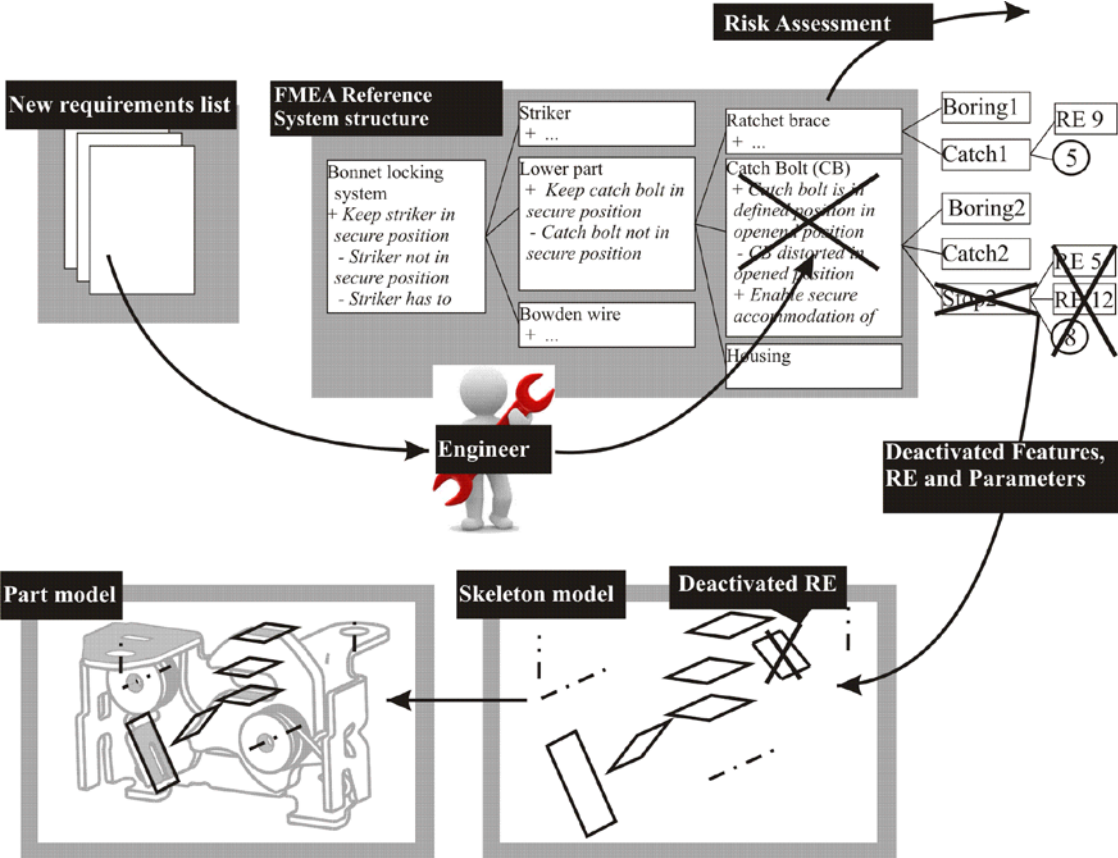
Risk Assessment

New requirements list

FMEA Reference System structure

Bonnet locking system
+ Keep striker in secure position
- Striker not in secure position
- Striker has to

Striker
+ ...

Lower part
+ Keep catch bolt in secure position
- Catch bolt not in secure position

Bowden wire
+ ...

Ratchet brace
+ ...

Catch Bolt (CB)
+ Catch bolt is in defined position in opened position
- CB distorted in opened position
+ Enable secure accommodation of

Housing

Boring1

Catch1

RE 9

5

Boring2

Catch2

Stop2

RE 5

RE 12

8

Engineer

Deactivated Features, RE and Parameters

Part model

Skeleton model

Deactivated RE